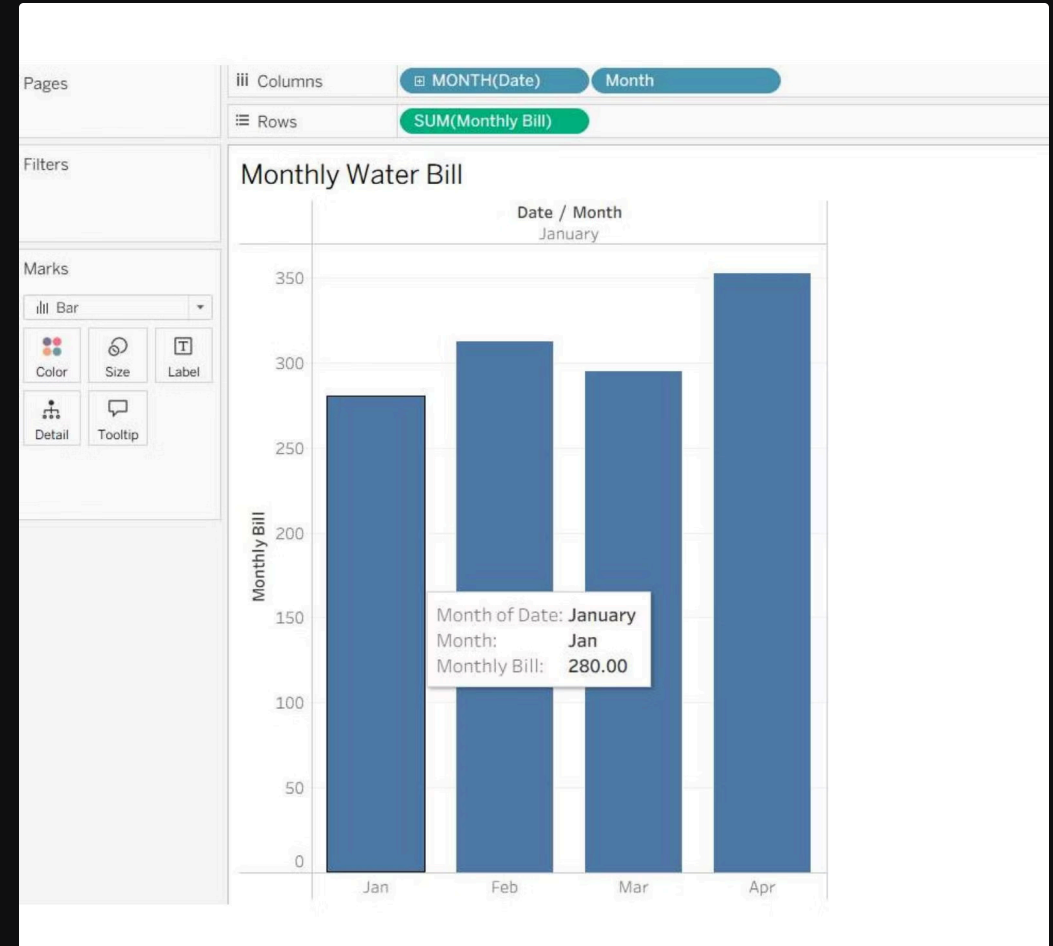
Pages

iii Columns
⊞ MONTH(Date)
Month

☰ Rows
SUM(Monthly Bill)

Filters

Monthly Water Bill

Date / Month
January

Marks

Bar

Color
Size
Label
Detail
Tooltip

Monthly Bill

350
300
250
200
150
100
50
0

Month of Date: January
Month: Jan
Monthly Bill: 280.00

Jan
Feb
Mar
Apr